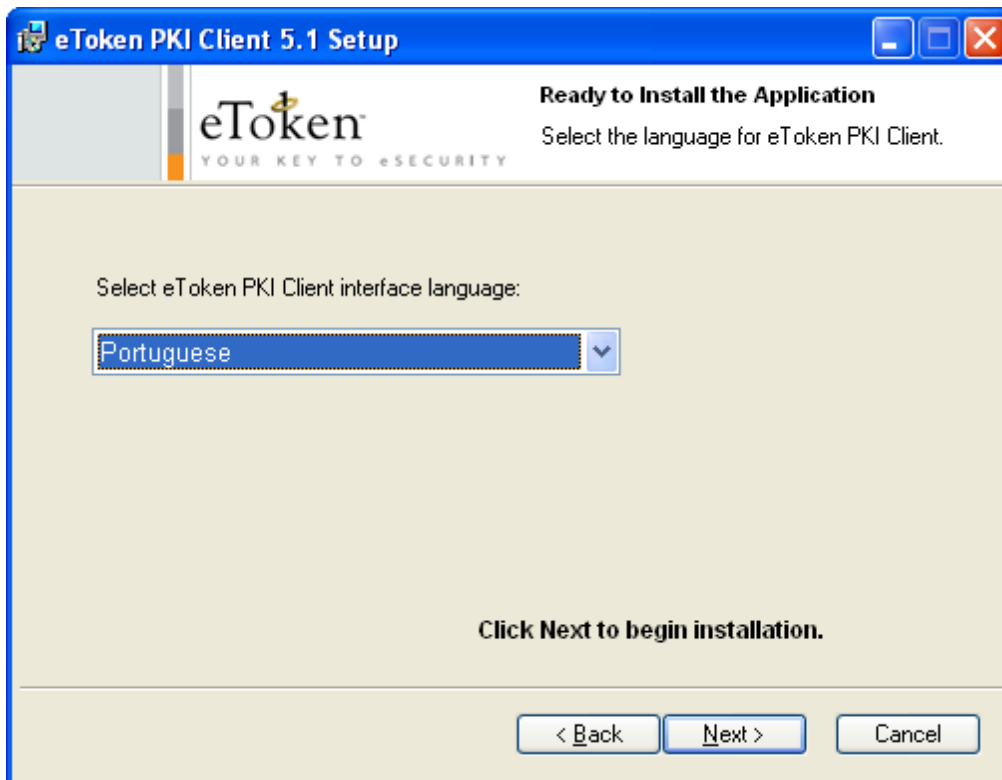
eToken PKI Client 5.1 Setup

eToken
YOUR KEY TO eSECURITY

Ready to Install the Application
Select the language for eToken PKI Client.

Select eToken PKI Client interface language:

Portuguese

Click Next to begin installation.

< Back
Next >
Cancel